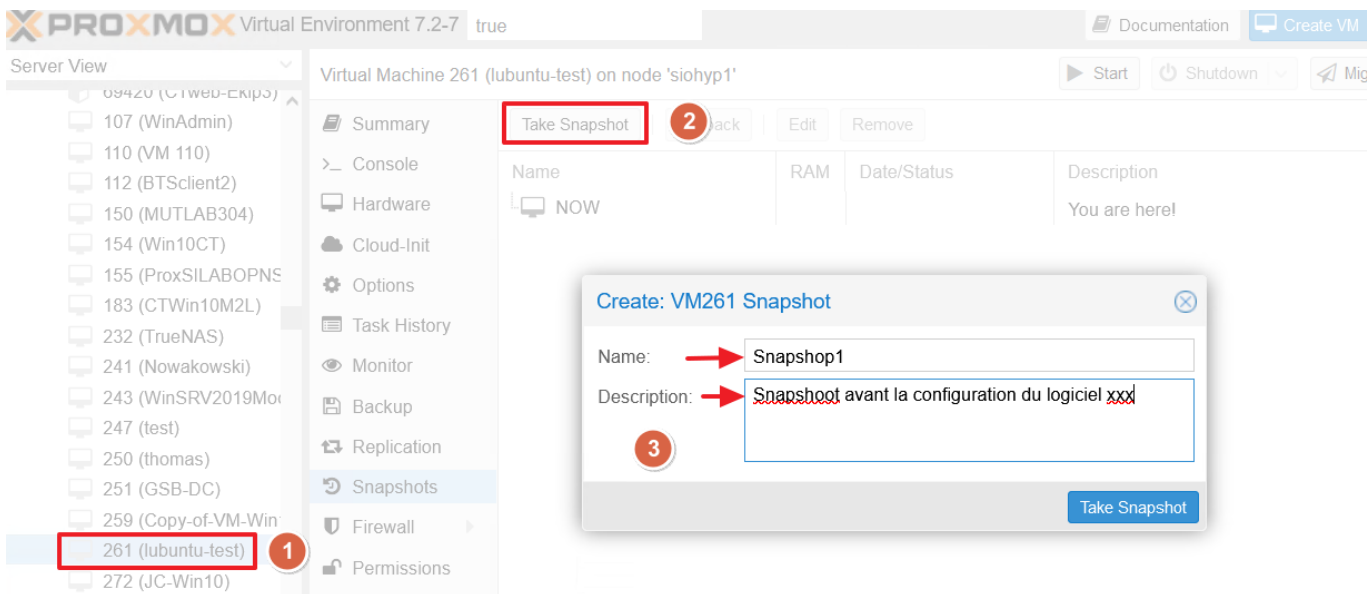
PROXMOX Virtual Environment 7.2-7 true

Documentation Create VM

Server View

69420 (CTweb-Ekip3)
107 (WinAdmin)
110 (VM 110)
112 (BTSclient2)
150 (MUTLAB304)
154 (Win10CT)
155 (ProxSILABOPNS
183 (CTWin10M2L)
232 (TrueNAS)
241 (Nowakowski)
243 (WinSRV2019Mo
247 (test)
250 (thomas)
251 (GSB-DC)
259 (Copy-of-VM-Win
261 (lubuntu-test)
272 (JC-Win10)

1

Virtual Machine 261 (lubuntu-test) on node 'siohyp1'

Start Shutdown Mig

Summary
Console
Hardware
Cloud-Init
Options
Task History
Monitor
Backup
Replication
Snapshots
Firewall
Permissions

Take Snapshot 2 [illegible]back Edit Remove

| Name | RAM | Date/Status | Description |
|---|---|---|---|
| NOW | | | You are here! |

Create: VM261 Snapshot

Name: Snapshop1

Description: Snapshoot avant la configuration du logiciel xxx

3

Take Snapshot